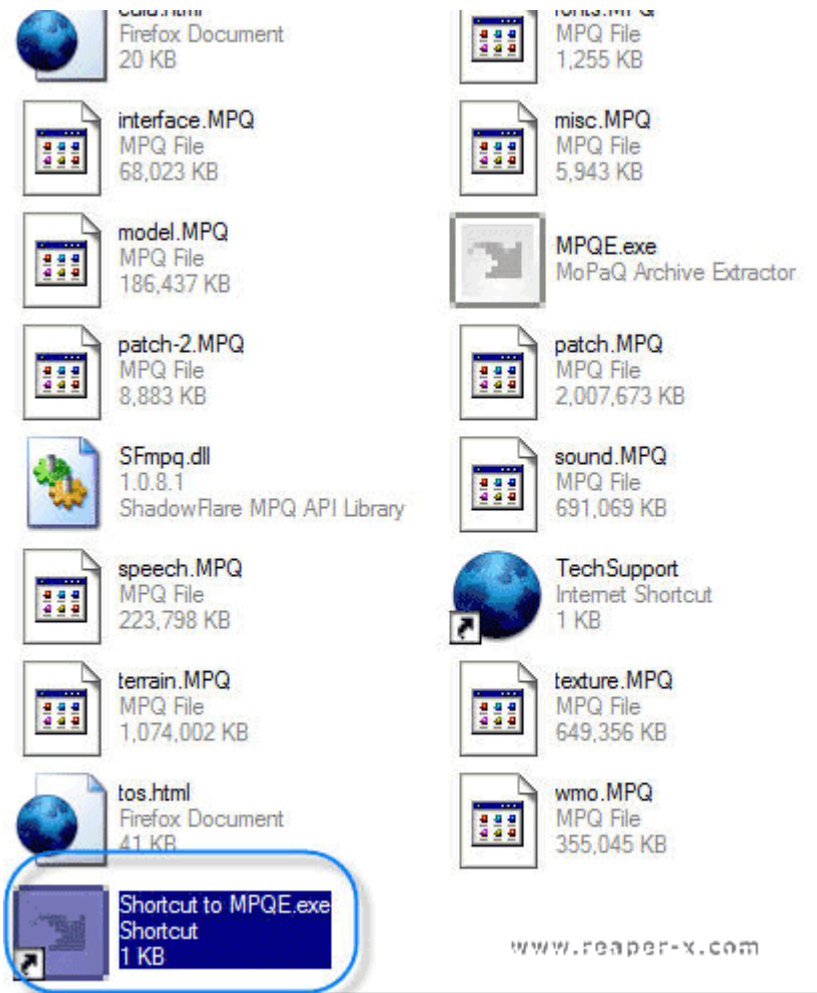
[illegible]
Firefox Document
20 KB

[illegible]
MPQ File
1,255 KB

interface.MPQ
MPQ File
68,023 KB

misc.MPQ
MPQ File
5,943 KB

model.MPQ
MPQ File
186,437 KB

MPQE.exe
MoPaQ Archive Extractor

patch-2.MPQ
MPQ File
8,883 KB

patch.MPQ
MPQ File
2,007,673 KB

SFmpq.dll
1.0.8.1
ShadowFlare MPQ API Library

sound.MPQ
MPQ File
691,069 KB

speech.MPQ
MPQ File
223,798 KB

TechSupport
Internet Shortcut
1 KB

terrain.MPQ
MPQ File
1,074,002 KB

texture.MPQ
MPQ File
649,356 KB

tos.html
Firefox Document
41 KB

wmo.MPQ
MPQ File
355,045 KB

Shortcut to MPQE.exe
Shortcut
1 KB

www.reaper-x.com